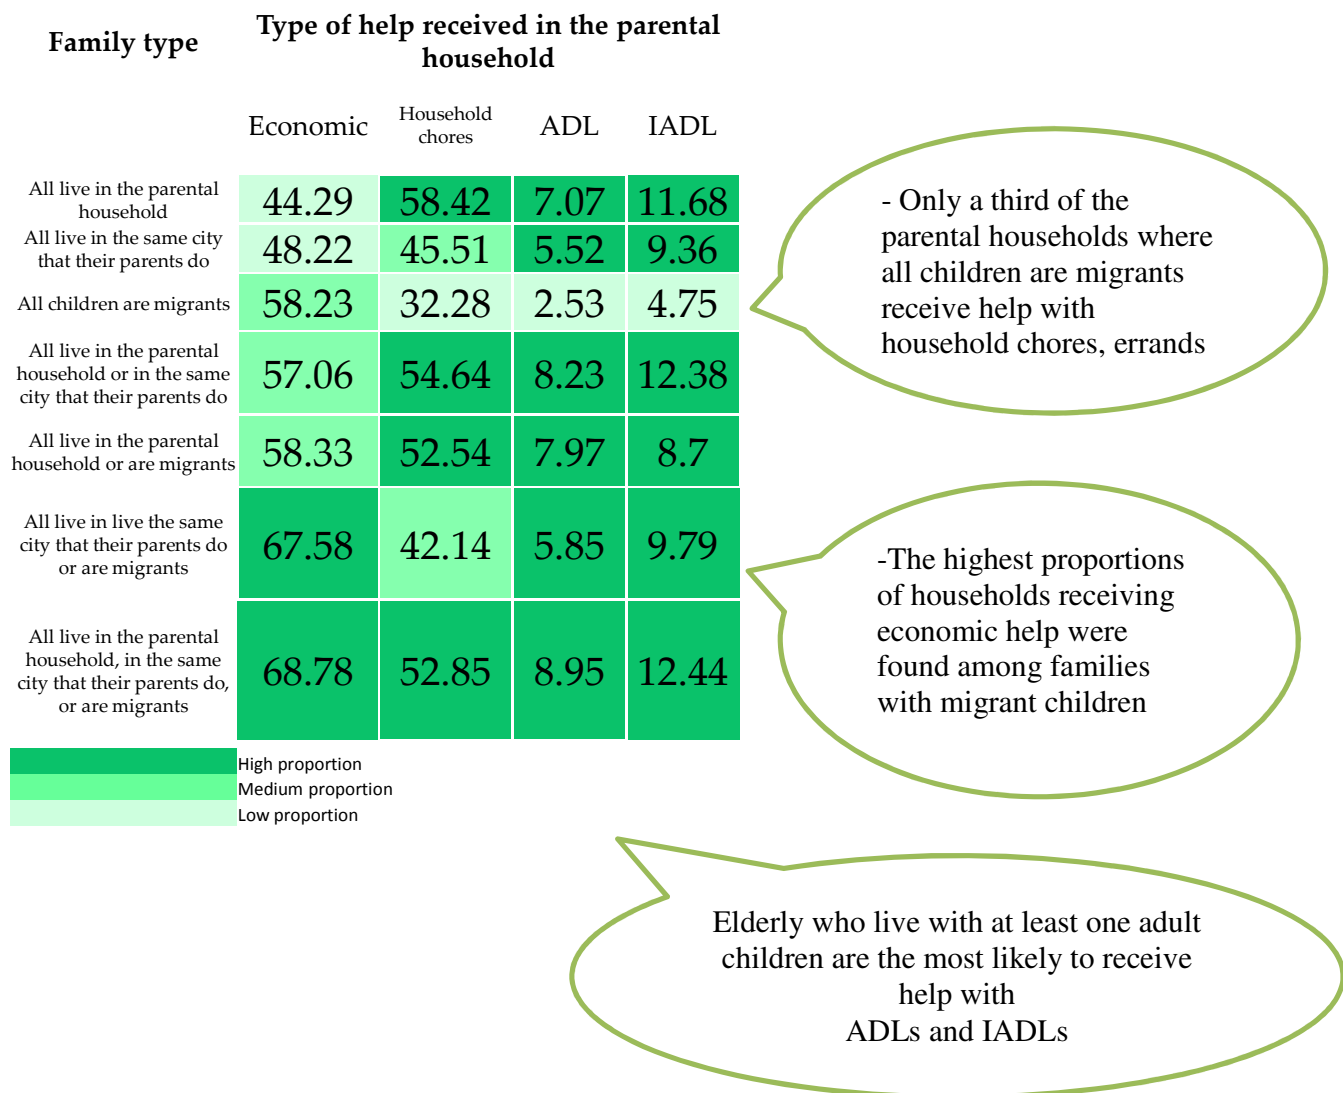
| Family type | Economic | Household chores | ADL | IADL |
|---|---|---|---|---|
| All live in the parental household | 44.29 | 58.42 | 7.07 | 11.68 |
| All live in the same city that their parents do | 48.22 | 45.51 | 5.52 | 9.36 |
| All children are migrants | 58.23 | 32.28 | 2.53 | 4.75 |
| All live in the parental household or in the same city that their parents do | 57.06 | 54.64 | 8.23 | 12.38 |
| All live in the parental household or are migrants | 58.33 | 52.54 | 7.97 | 8.7 |
| All live in live the same city that their parents do or are migrants | 67.58 | 42.14 | 5.85 | 9.79 |
| All live in the parental household, in the same city that their parents do, or are migrants | 68.78 | 52.85 | 8.95 | 12.44 |

Type of help received in the parental household

High proportion
Medium proportion
Low proportion

- Only a third of the parental households where all children are migrants receive help with household chores, errands

-The highest proportions of households receiving economic help were found among families with migrant children

Elderly who live with at least one adult children are the most likely to receive help with
ADLs and IADLs